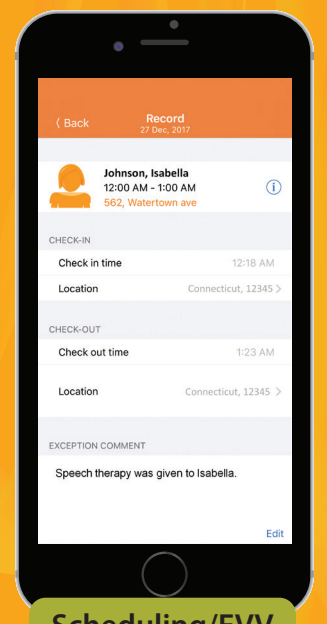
‹ Back
Record
27 Dec, 2017

Johnson, Isabella
12:00 AM - 1:00 AM
562, Watertown ave

CHECK-IN

Check in time 12:18 AM

Location Connecticut, 12345 ›

CHECK-OUT

Check out time 1:23 AM

Location Connecticut, 12345 ›

EXCEPTION COMMENT

Speech therapy was given to Isabella.

Edit

Scheduling/EVV